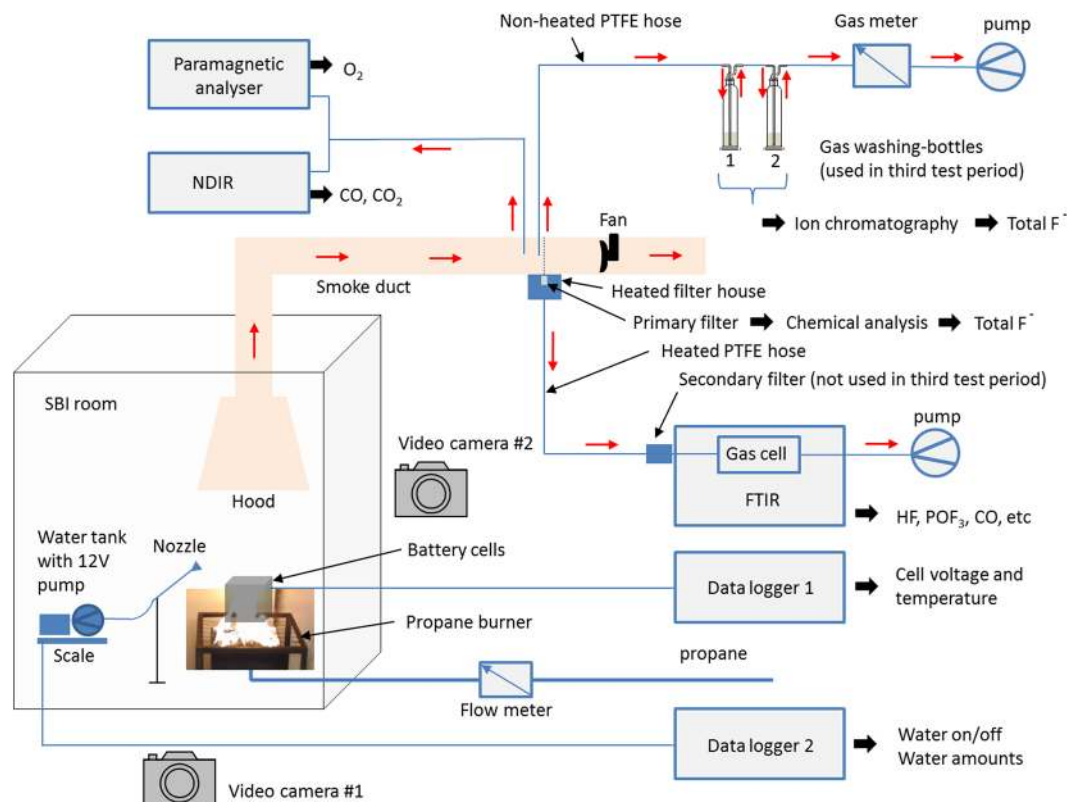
Non-heated PTFE hose

Gas meter

pump

Paramagnetic analyser

$O_2$

NDIR

CO, $CO_2$

1

2

Gas washing-bottles (used in third test period)

Fan

Ion chromatography

Total $F^-$

Smoke duct

Heated filter house

Primary filter

Chemical analysis

Total $F^-$

Heated PTFE hose

Secondary filter (not used in third test period)

SBI room

Video camera #2

pump

Gas cell

FTIR

Hood

HF, $POF_3$, CO, etc

Water tank with 12V pump

Nozzle

Battery cells

Data logger 1

Cell voltage and temperature

Propane burner

Scale

propane

Flow meter

Data logger 2

Water on/off Water amounts

Video camera #1